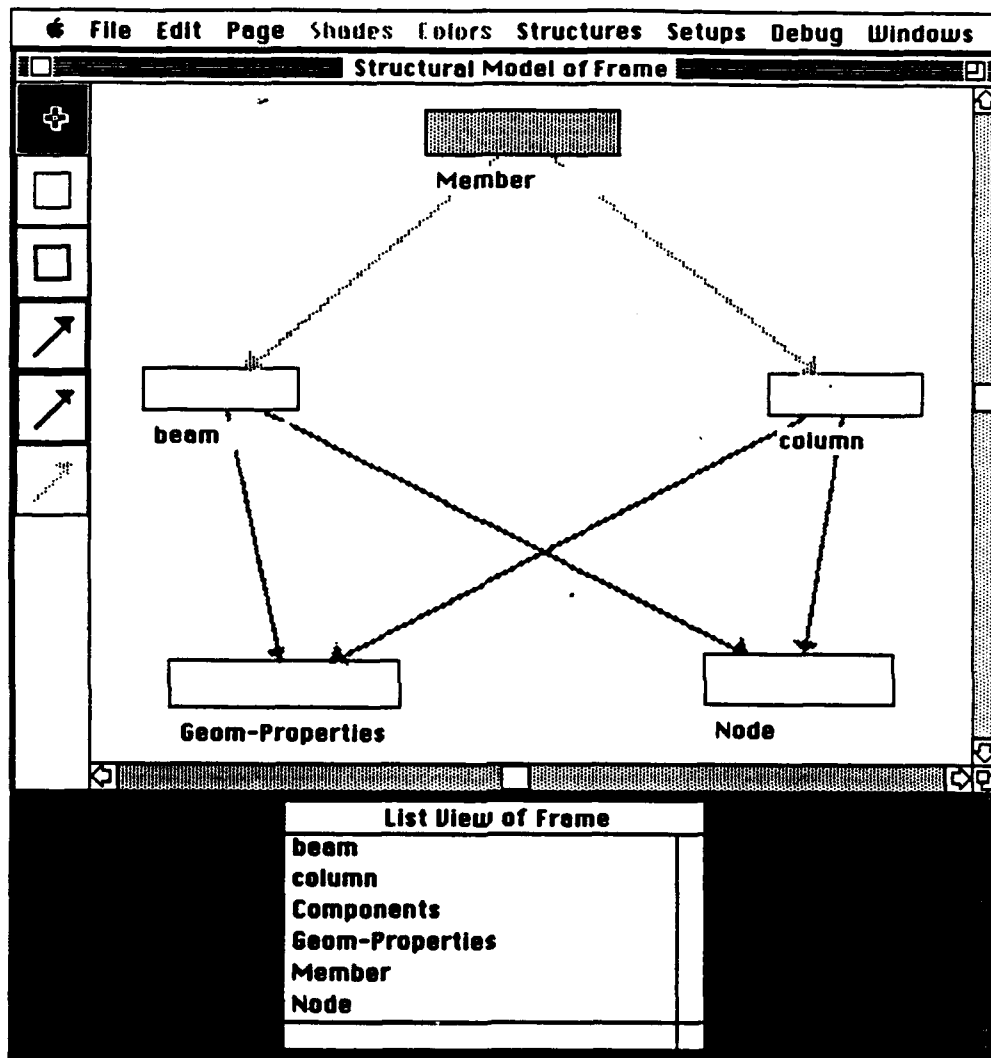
File Edit Page Shades Colors Structures Setups Debug Windows

Structural Model of Frame

Member

beam

column

Geom-Properties

Node

List View of Frame

beam
column
Components
Geom-Properties
Member
Node